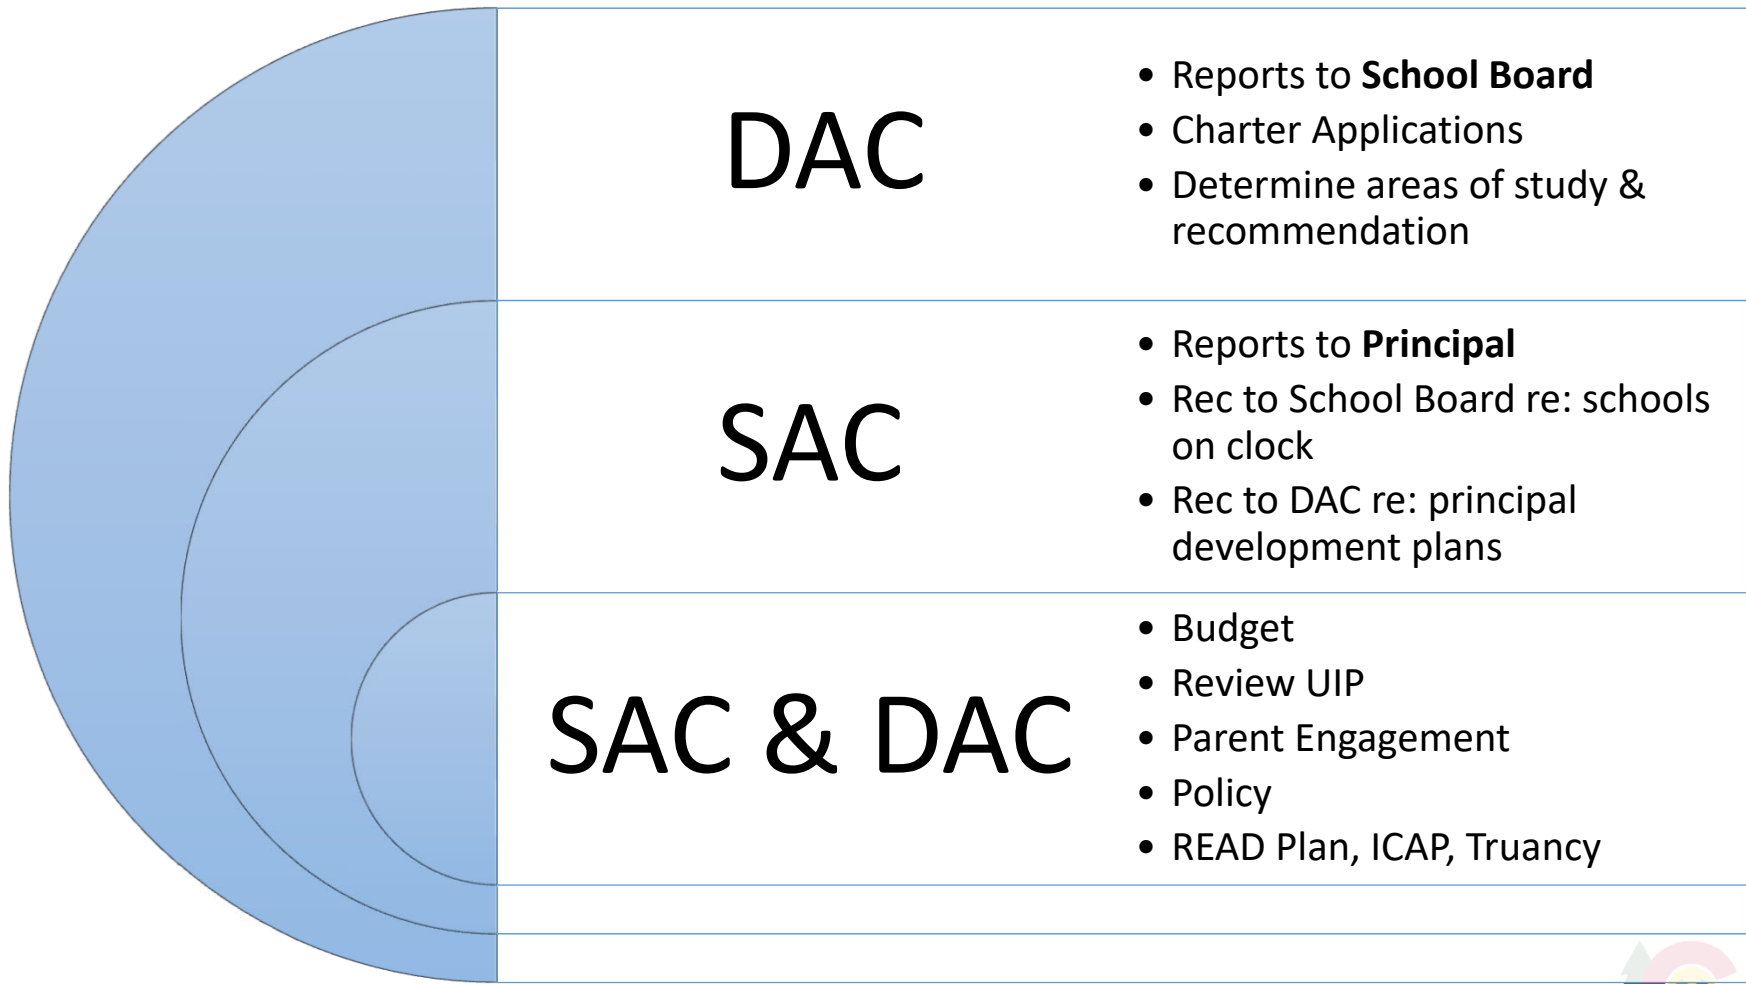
DAC

- Reports to **School Board**
- Charter Applications
- Determine areas of study & recommendation

SAC

- Reports to **Principal**
- Rec to School Board re: schools on clock
- Rec to DAC re: principal development plans

SAC & DAC

- Budget
- Review UIP
- Parent Engagement
- Policy
- READ Plan, ICAP, Truancy